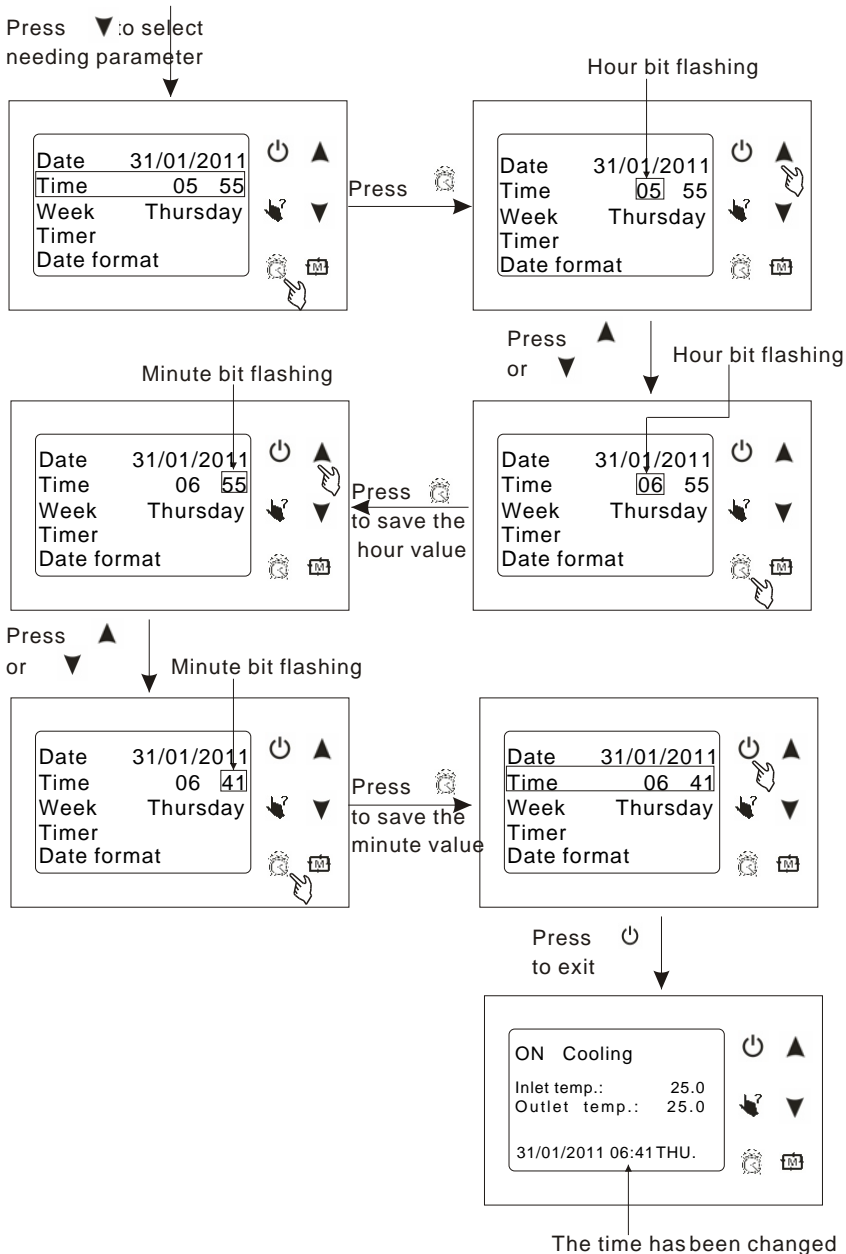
Press ▼ to select needing parameter

Date 31/01/2011
Time 05 55
Week Thursday
Timer
Date format

Press

Hour bit flashing

Date 31/01/2011
Time 05 55
Week Thursday
Timer
Date format

Press ▲ or ▼

Hour bit flashing

Date 31/01/2011
Time 06 55
Week Thursday
Timer
Date format

Press to save the hour value

Minute bit flashing

Date 31/01/2011
Time 06 55
Week Thursday
Timer
Date format

Press ▲ or ▼

Minute bit flashing

Date 31/01/2011
Time 06 41
Week Thursday
Timer
Date format

Press to save the minute value

Date 31/01/2011
Time 06 41
Week Thursday
Timer
Date format

Press to exit

ON Cooling
Inlet temp.: 25.0
Outlet temp.: 25.0
31/01/2011 06:41 THU.

M

The time has been changed